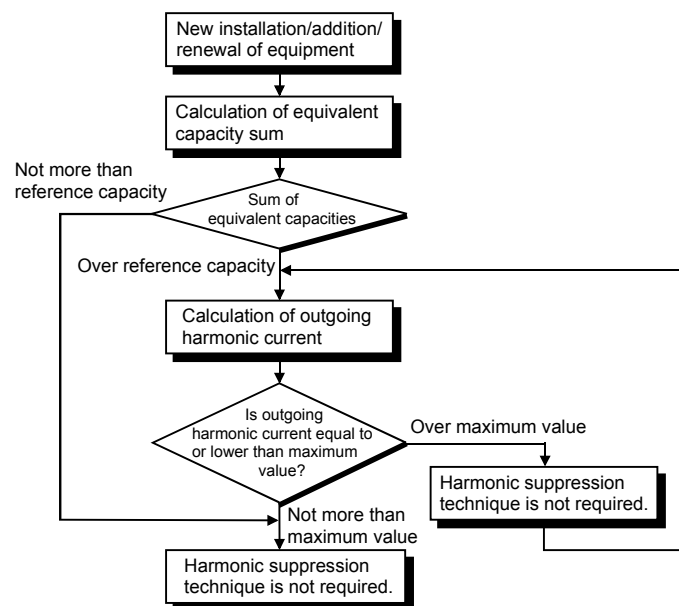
New installation/addition/ renewal of equipment

Calculation of equivalent capacity sum

Not more than reference capacity

Sum of equivalent capacities

Over reference capacity

Calculation of outgoing harmonic current

Is outgoing harmonic current equal to or lower than maximum value?

Over maximum value

Harmonic suppression technique is not required.

Not more than maximum value

Harmonic suppression technique is not required.